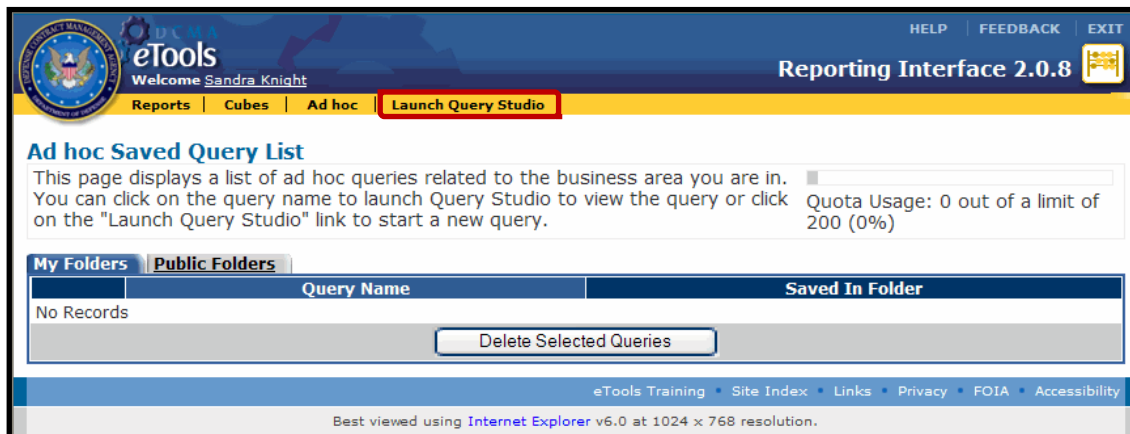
DCMA
eTools
Welcome Sandra Knight

HELP | FEEDBACK | EXIT

Reporting Interface 2.0.8

Reports | Cubes | Ad hoc | Launch Query Studio

Ad hoc Saved Query List

This page displays a list of ad hoc queries related to the business area you are in. You can click on the query name to launch Query Studio to view the query or click on the "Launch Query Studio" link to start a new query.

Quota Usage: 0 out of a limit of 200 (0%)

My Folders | Public Folders

| | Query Name | Saved In Folder |
|---|---|---|
| No Records | | |

Delete Selected Queries

eTools Training • Site Index • Links • Privacy • FOIA • Accessibility

Best viewed using Internet Explorer v6.0 at 1024 x 768 resolution.